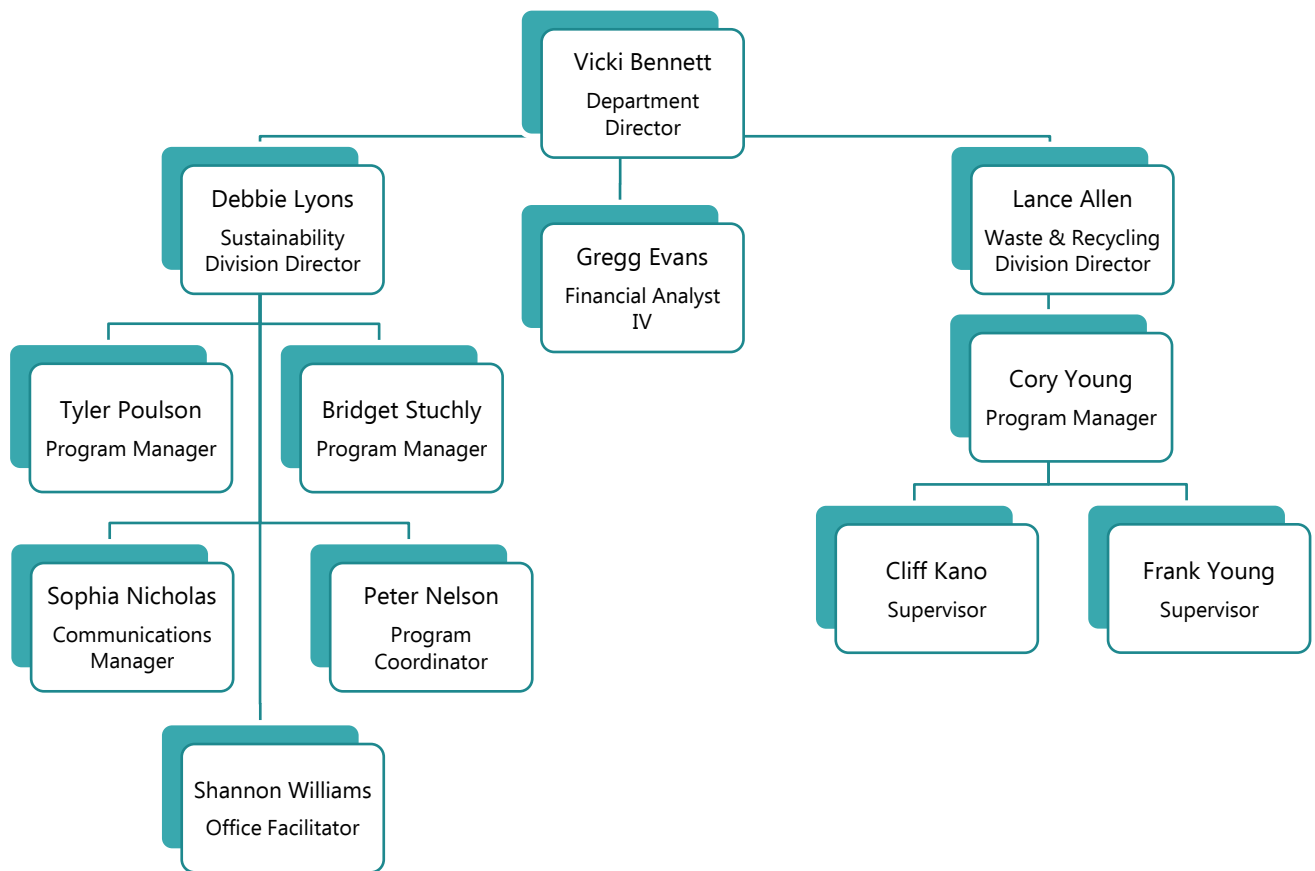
Vicki Bennett
Department Director

Debbie Lyons
Sustainability Division Director

Gregg Evans
Financial Analyst IV

Lance Allen
Waste & Recycling Division Director

Tyler Poulson
Program Manager

Bridget Stuchly
Program Manager

Cory Young
Program Manager

Sophia Nicholas
Communications Manager

Peter Nelson
Program Coordinator

Cliff Kano
Supervisor

Frank Young
Supervisor

Shannon Williams
Office Facilitator